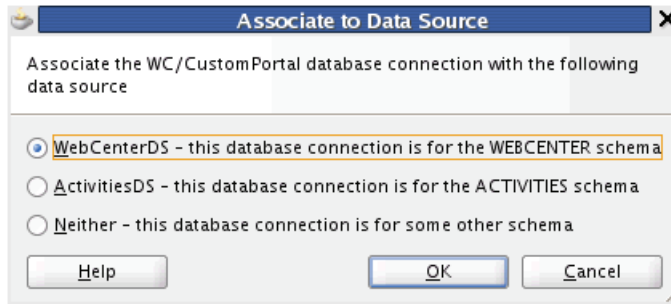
Associate to Data Source

Associate the WC/CustomPortal database connection with the following data source

WebCenterDS - this database connection is for the WEBCENTER schema

ActivitiesDS - this database connection is for the ACTIVITIES schema

Neither - this database connection is for some other schema

Help

OK

Cancel